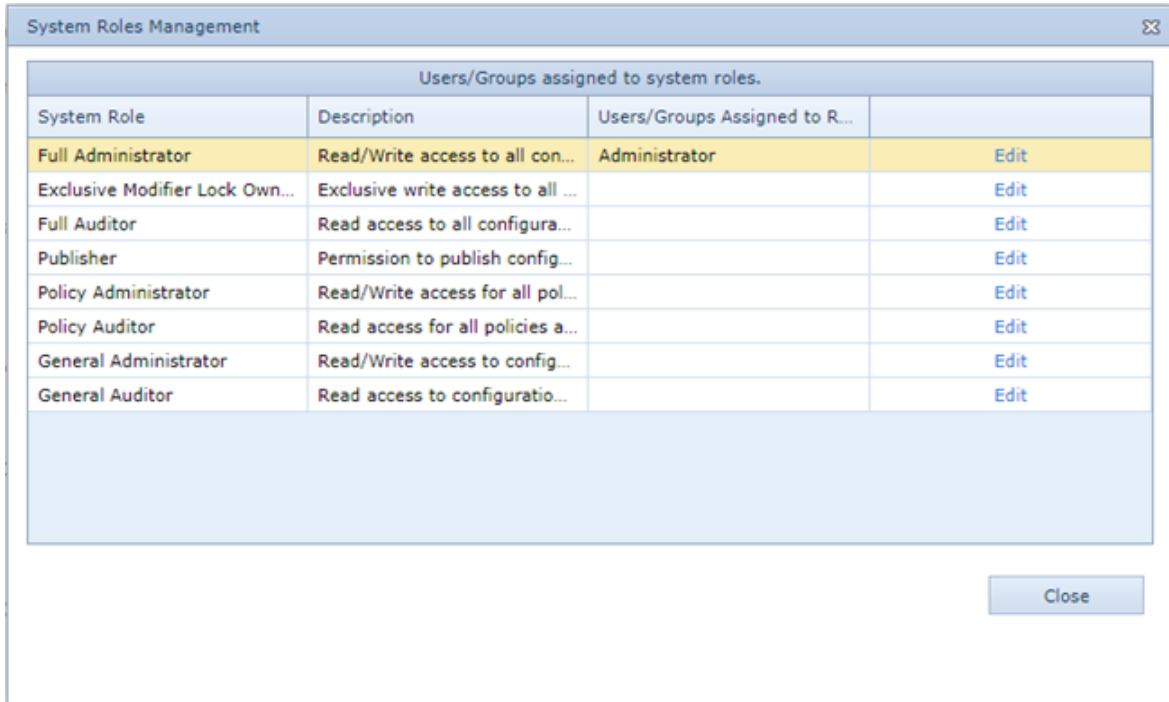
System Roles Management

Users/Groups assigned to system roles.

| System Role | Description | Users/Groups Assigned to R... | |
|---|---|---|---|
| Full Administrator | Read/Write access to all con... | Administrator | Edit |
| Exclusive Modifier Lock Own... | Exclusive write access to all ... | | Edit |
| Full Auditor | Read access to all configura... | | Edit |
| Publisher | Permission to publish config... | | Edit |
| Policy Administrator | Read/Write access for all pol... | | Edit |
| Policy Auditor | Read access for all policies a... | | Edit |
| General Administrator | Read/Write access to config... | | Edit |
| General Auditor | Read access to configuratio... | | Edit |

Close